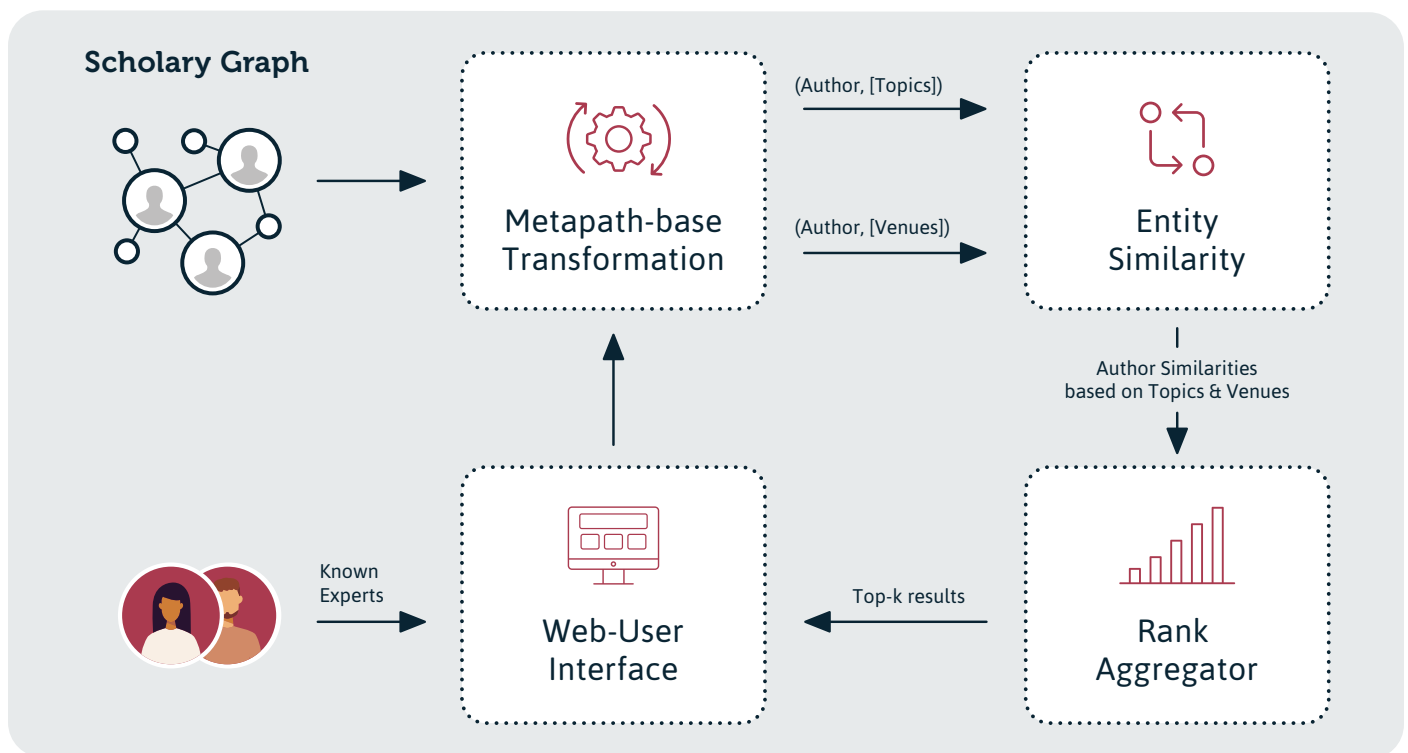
Scholary Graph

Metapath-base Transformation

(Author, [Topics])

(Author, [Venues])

Entity Similarity

Author Similarities based on Topics & Venues

Known Experts

Web-User Interface

Top-k results

Rank Aggregator